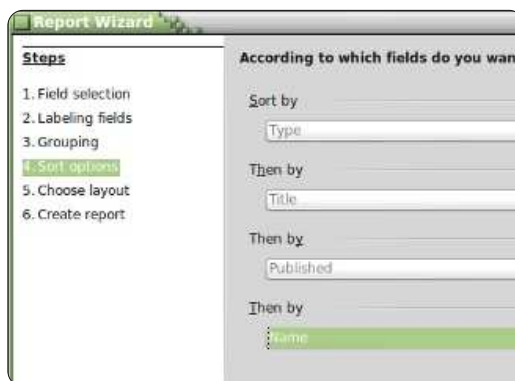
Report Wizard

Steps

1. Field selection
2. Labeling fields
3. Grouping
4. Sort options
5. Choose layout
6. Create report

According to which fields do you wan

Sort by

Type

Then by

Title

Then by

Published

Then by

Name